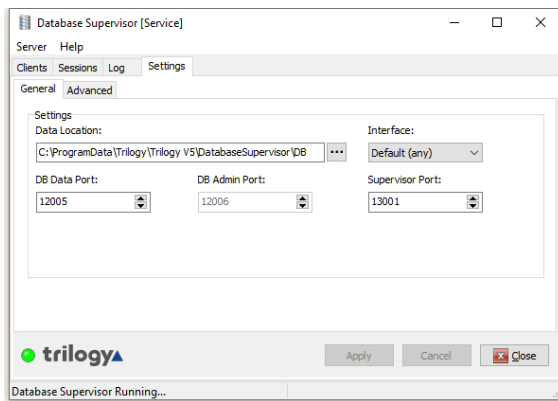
Database Supervisor [Service]

Server Help

Clients Sessions Log Settings

General Advanced

Settings

Data Location:

C:\ProgramData\Trilogy\Trilogy V5\DatabaseSupervisor\DB ...

Interface:

Default (any)

DB Data Port:

12005

DB Admin Port:

12006

Supervisor Port:

13001

trilogy

Apply Cancel Close

Database Supervisor Running...